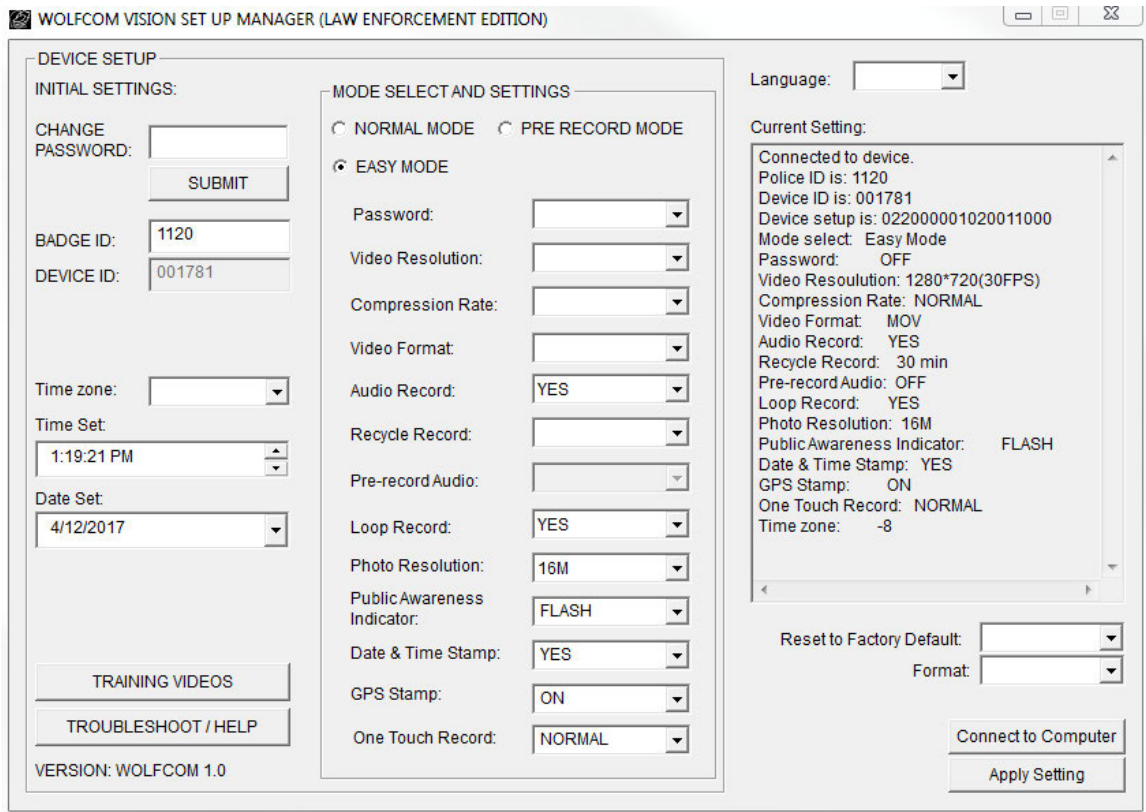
WOLFCOM VISION SET UP MANAGER (LAW ENFORCEMENT EDITION)

DEVICE SETUP

INITIAL SETTINGS:

CHANGE PASSWORD:

SUBMIT

BADGE ID: 1120

DEVICE ID: 001781

Time zone:

Time Set:

1:19:21 PM

Date Set:

4/12/2017

TRAINING VIDEOS

TROUBLESHOOT / HELP

VERSION: WOLFCOM 1.0

MODE SELECT AND SETTINGS

NORMAL MODE

PRE RECORD MODE

EASY MODE

Password:

Video Resolution:

Compression Rate:

Video Format:

Audio Record: YES

Recycle Record:

Pre-record Audio:

Loop Record: YES

Photo Resolution: 16M

Public Awareness Indicator: FLASH

Date & Time Stamp: YES

GPS Stamp: ON

One Touch Record: NORMAL

Language:

Current Setting:

Connected to device.
Police ID is: 1120
Device ID is: 001781
Device setup is: 022000001020011000
Mode select: Easy Mode
Password: OFF
Video Resoulution: 1280*720(30FPS)
Compression Rate: NORMAL
Video Format: MOV
Audio Record: YES
Recycle Record: 30 min
Pre-record Audio: OFF
Loop Record: YES
Photo Resolution: 16M
Public Awareness Indicator: FLASH
Date & Time Stamp: YES
GPS Stamp: ON
One Touch Record: NORMAL
Time zone: -8

Reset to Factory Default:

Format:

Connect to Computer

Apply Setting